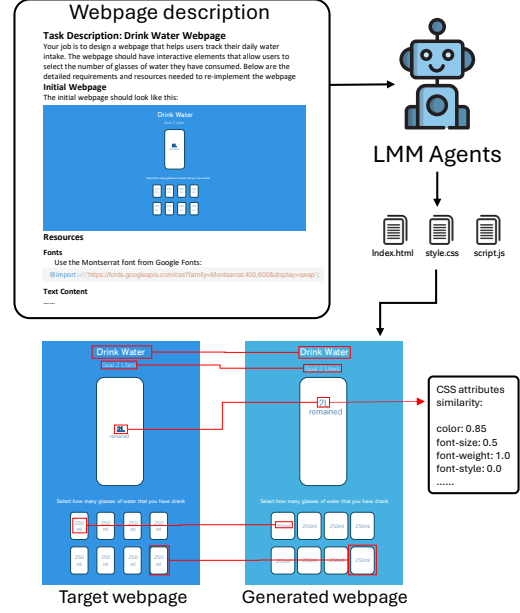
Webpage description

Task Description: Drink Water Webpage

Your job is to design a webpage that helps users track their daily water intake. The webpage should have interactive elements that allow users to select the number of glasses of water they have consumed. Below are the detailed requirements and resources needed to re-implement the webpage

Initial Webpage

The initial webpage should look like this:

Drink Water

Goal: 2 Liters

2L

Select how many glasses of water that you have drank

Resources

Fonts

Use the Montserrat font from Google Fonts:

@import url('https://fonts.googleapis.com/css?family=Montserrat:400,600&display=swap');

Text Content

......

LMM Agents

Index.html

style.css

script.js

Drink Water

Goal: 2 Liters

2L

remained

Select how many glasses of water that you have drank

| 250 ml | 250 ml | 250 ml | 250 ml |
|---|---|---|---|
| 250 ml | 250 ml | 250 ml | 250 ml |

Target webpage

Drink Water

Goal: 2 Liters

2L

remained

Select how many glasses of water that you have drank

| 250ml | 250ml | 250ml | 250ml |
|---|---|---|---|
| 250ml | 250ml | 250ml | 250ml |

Generated webpage

CSS attributes similarity:

color: 0.85
font-size: 0.5
font-weight: 1.0
font-style: 0.0
......